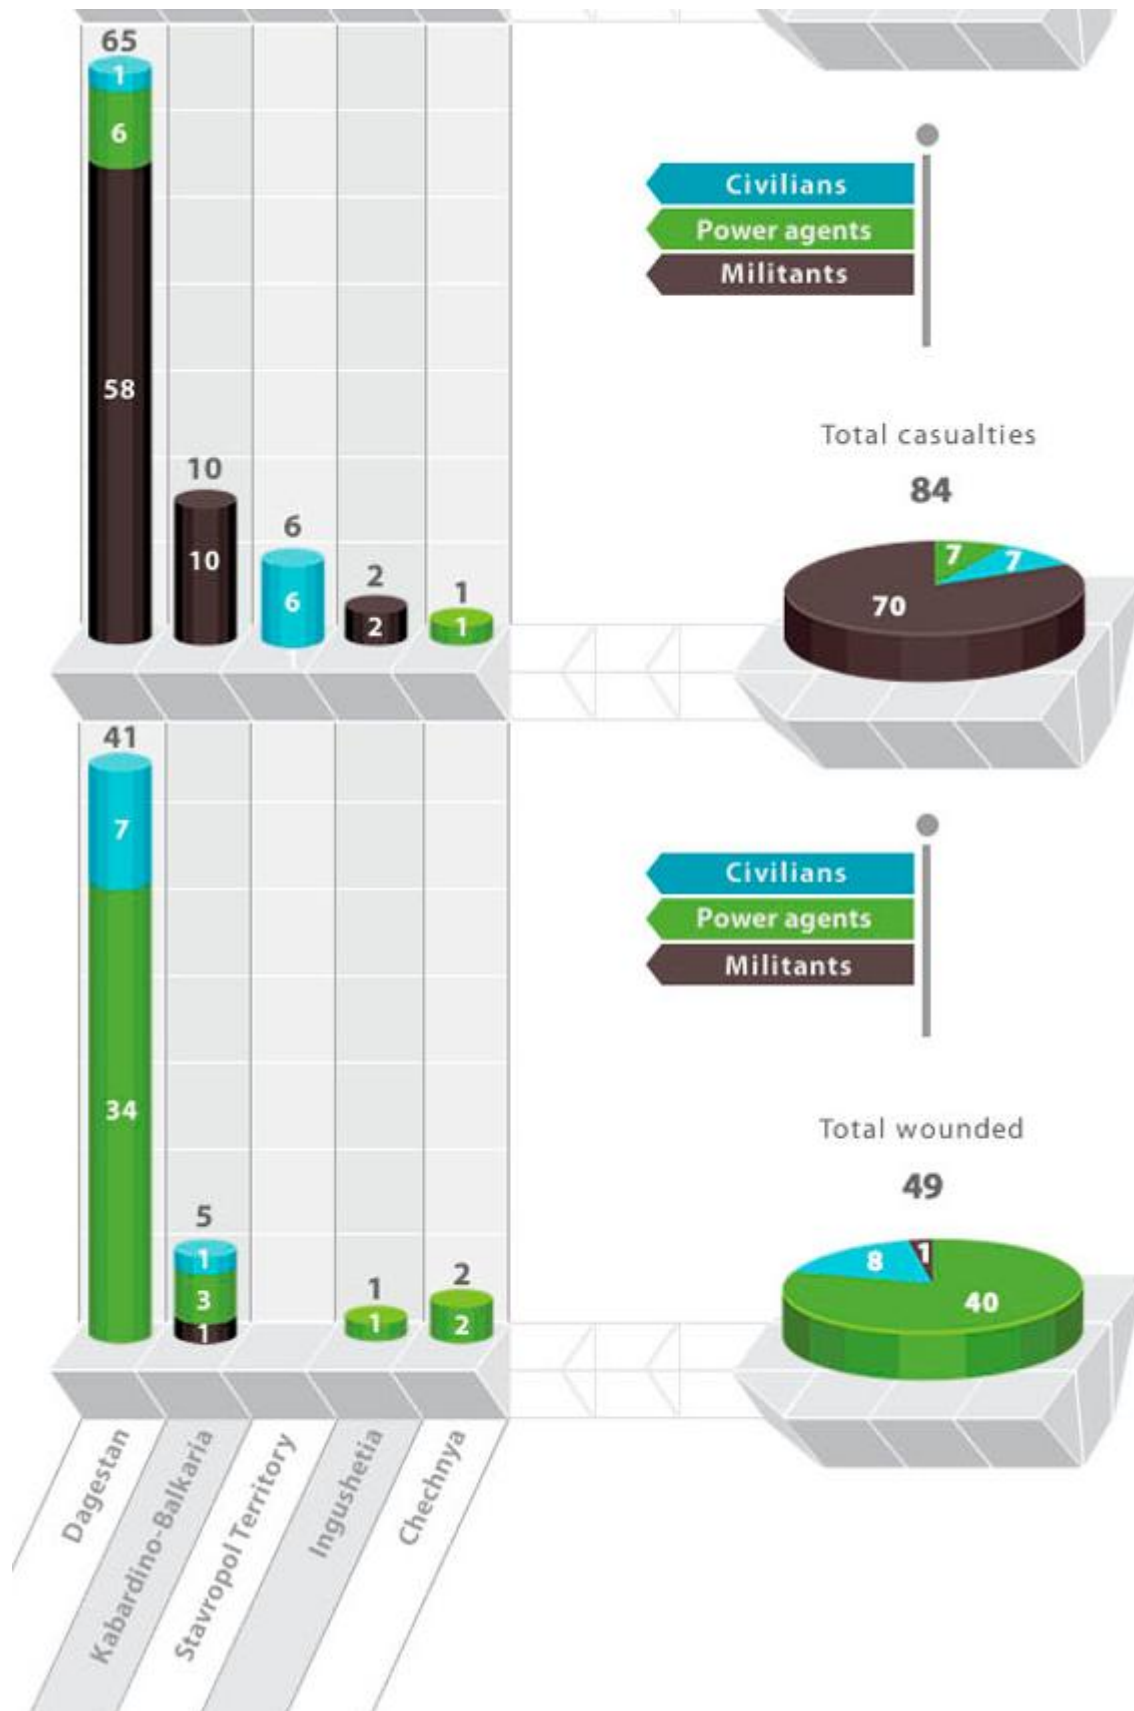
65
1
6
58
10
10
6
6
2
2
1
1

Civilians
Power agents
Militants

Total casualties
84
7
7
70

41
7
34
5
1
3
1
1
1
2
2

Civilians
Power agents
Militants

Total wounded
49
8
1
40

Dagestan
Kabardino-Balkaria
Stavropol Territory
Ingushetia
Chechnya